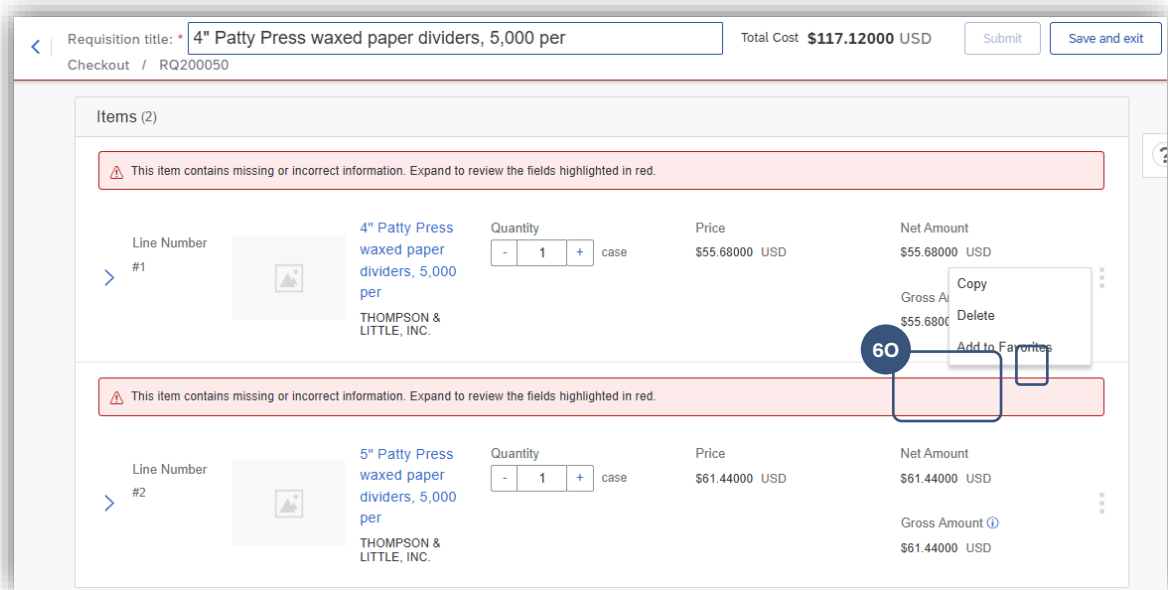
Requisition title: * 4" Patty Press waxed paper dividers, 5,000 per

Total Cost $117.12000 USD

Submit

Save and exit

Checkout / RQ200050

Items (2)

This item contains missing or incorrect information. Expand to review the fields highlighted in red.

Line Number

#1

4" Patty Press waxed paper dividers, 5,000 per

THOMPSON & LITTLE, INC.

Quantity

- 1 + case

Price

$55.68000 USD

Net Amount

$55.68000 USD

Gross A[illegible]

$55.680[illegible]

Copy

Delete

Add to Favorites

6O

This item contains missing or incorrect information. Expand to review the fields highlighted in red.

Line Number

#2

5" Patty Press waxed paper dividers, 5,000 per

THOMPSON & LITTLE, INC.

Quantity

- 1 + case

Price

$61.44000 USD

Net Amount

$61.44000 USD

Gross Amount

$61.44000 USD